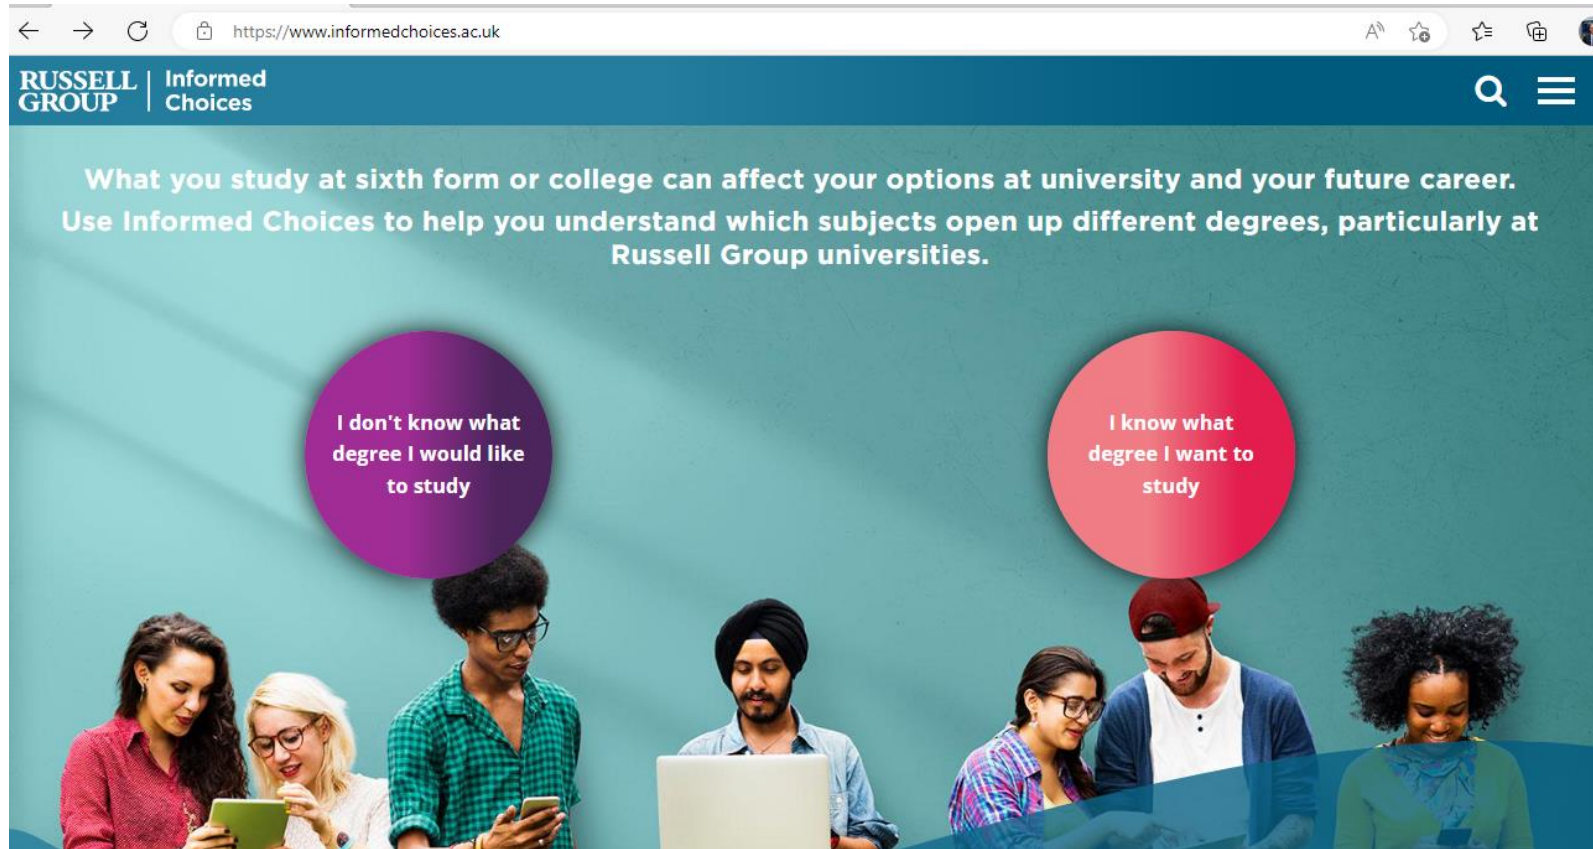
https://www.informedchoices.ac.uk

RUSSELL GROUP | Informed Choices

What you study at sixth form or college can affect your options at university and your future career.

Use Informed Choices to help you understand which subjects open up different degrees, particularly at Russell Group universities.

I don't know what degree I would like to study

I know what degree I want to study